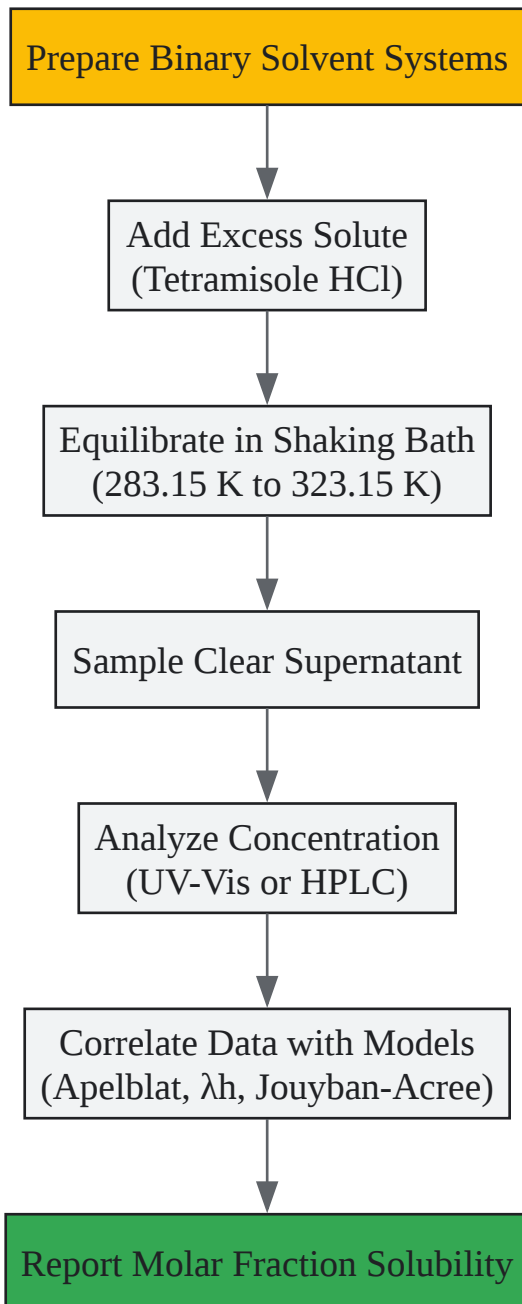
Prepare Binary Solvent Systems

Add Excess Solute (Tetramisole HCl)

Equilibrate in Shaking Bath (283.15 K to 323.15 K)

Sample Clear Supernatant

Analyze Concentration (UV-Vis or HPLC)

Correlate Data with Models (Apelblat, λh, Jouyban-Acree)

Report Molar Fraction Solubility